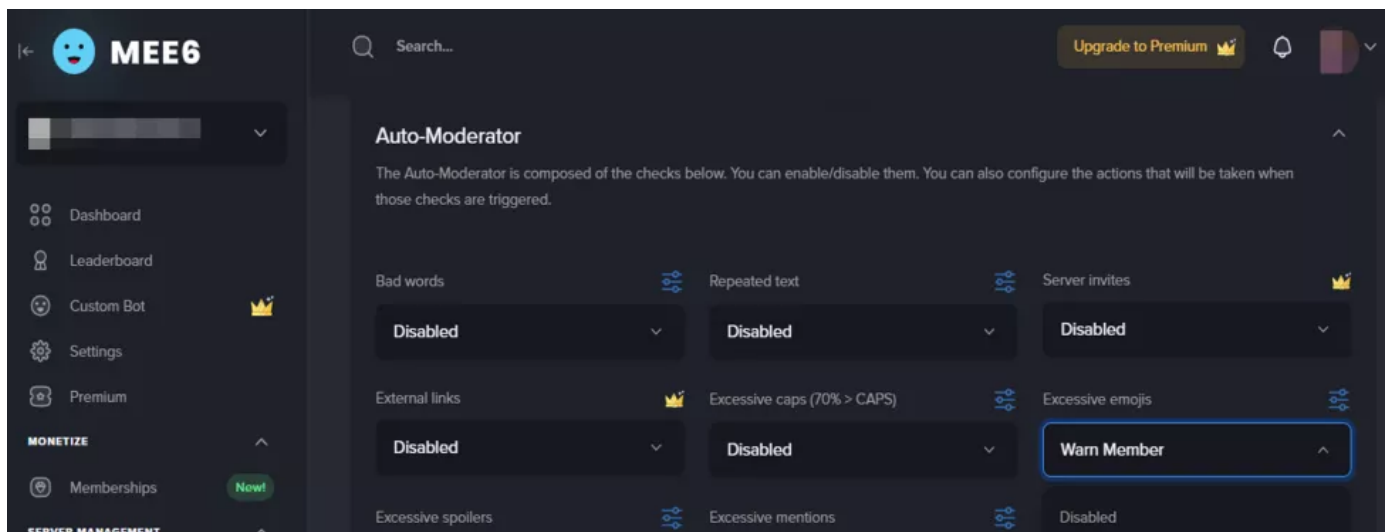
MEE6

Search...

Upgrade to Premium

Dashboard

Leaderboard

Custom Bot

Settings

Premium

MONETIZE

Memberships

New!

SERVER MANAGEMENT

Auto-Moderator

The Auto-Moderator is composed of the checks below. You can enable/disable them. You can also configure the actions that will be taken when those checks are triggered.

Bad words

Disabled

Repeated text

Disabled

Server invites

Disabled

External links

Disabled

Excessive caps (70% > CAPS)

Disabled

Excessive emojis

Warn Member

Excessive spoilers

Excessive mentions

Disabled